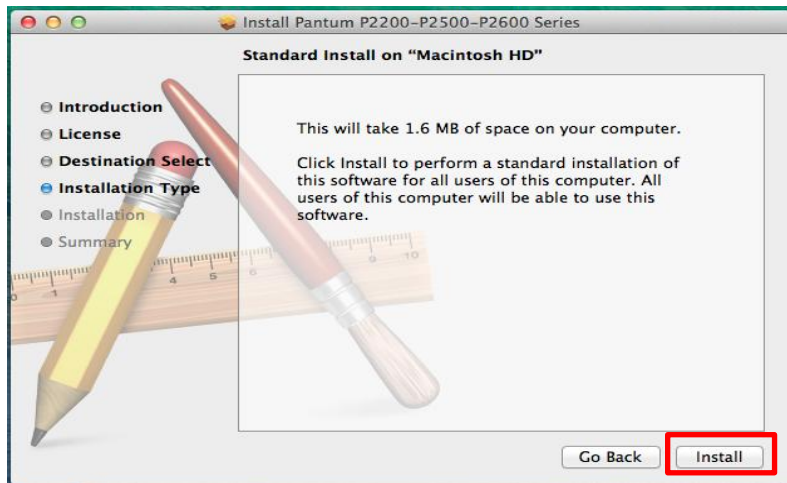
Install Pantum P2200-P2500-P2600 Series

Standard Install on "Macintosh HD"

Introduction
License
Destination Select
Installation Type
Installation
Summary

This will take 1.6 MB of space on your computer.

Click Install to perform a standard installation of this software for all users of this computer. All users of this computer will be able to use this software.

Go Back
Install